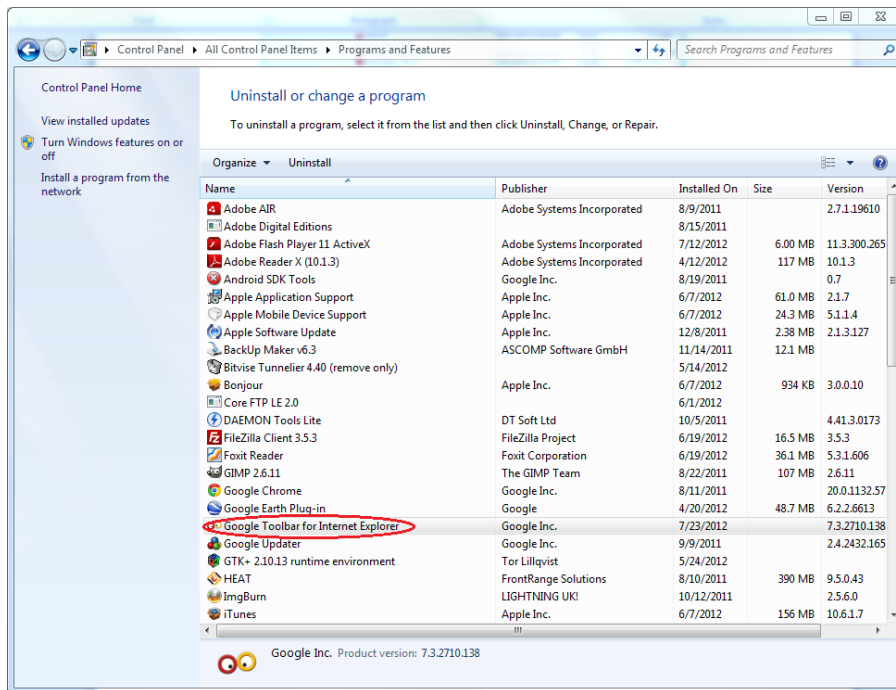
Control Panel ▸ All Control Panel Items ▸ Programs and Features

Search Programs and Features

Control Panel Home

View installed updates

Turn Windows features on or off

Install a program from the network

Uninstall or change a program

To uninstall a program, select it from the list and then click Uninstall, Change, or Repair.

Organize ▾ Uninstall

| Name | Publisher | Installed On | Size | Version |
|---|---|---|---|---|
| Adobe AIR | Adobe Systems Incorporated | 8/9/2011 | | 2.7.1.19610 |
| Adobe Digital Editions | | 8/15/2011 | | |
| Adobe Flash Player 11 ActiveX | Adobe Systems Incorporated | 7/12/2012 | 6.00 MB | 11.3.300.265 |
| Adobe Reader X (10.1.3) | Adobe Systems Incorporated | 4/12/2012 | 117 MB | 10.1.3 |
| Android SDK Tools | Google Inc. | 8/19/2011 | | 0.7 |
| Apple Application Support | Apple Inc. | 6/7/2012 | 61.0 MB | 2.1.7 |
| Apple Mobile Device Support | Apple Inc. | 6/7/2012 | 24.3 MB | 5.1.1.4 |
| Apple Software Update | Apple Inc. | 12/8/2011 | 2.38 MB | 2.1.3.127 |
| BackUp Maker v6.3 | ASCOMP Software GmbH | 11/14/2011 | 12.1 MB | |
| Bitvise Tunnelier 4.40 (remove only) | | 5/14/2012 | | |
| Bonjour | Apple Inc. | 6/7/2012 | 934 KB | 3.0.0.10 |
| Core FTP LE 2.0 | | 6/1/2012 | | |
| DAEMON Tools Lite | DT Soft Ltd | 10/5/2011 | | 4.41.3.0173 |
| FileZilla Client 3.5.3 | FileZilla Project | 6/19/2012 | 16.5 MB | 3.5.3 |
| Foxit Reader | Foxit Corporation | 6/19/2012 | 36.1 MB | 5.3.1.606 |
| GIMP 2.6.11 | The GIMP Team | 8/22/2011 | 107 MB | 2.6.11 |
| Google Chrome | Google Inc. | 8/11/2011 | | 20.0.1132.57 |
| Google Earth Plug-in | Google | 4/20/2012 | 48.7 MB | 6.2.2.6613 |
| Google Toolbar for Internet Explorer | Google Inc. | 7/23/2012 | | 7.3.2710.138 |
| Google Updater | Google Inc. | 9/9/2011 | | 2.4.2432.165 |
| GTK+ 2.10.13 runtime environment | Tor Lillqvist | 5/24/2012 | | |
| HEAT | FrontRange Solutions | 8/10/2011 | 390 MB | 9.5.0.43 |
| ImgBurn | LIGHTNING UK! | 10/12/2011 | | 2.5.6.0 |
| iTunes | Apple Inc. | 6/7/2012 | 156 MB | 10.6.1.7 |

Google Inc. Product version: 7.3.2710.138